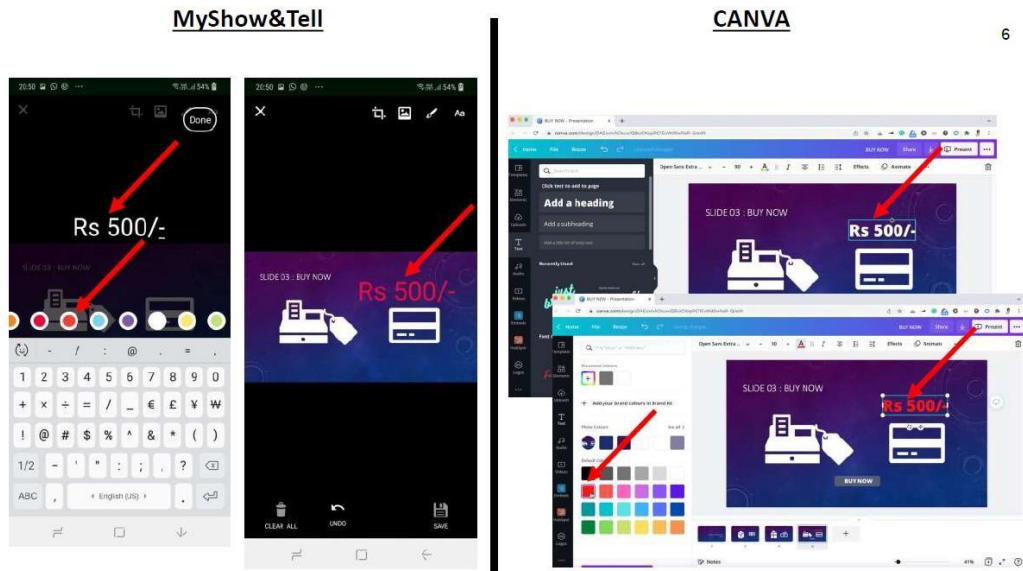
MyShow&Tell

CANVA

6

20:50 54%

Done

Rs 500/-

SLIDE 03 : BUY NOW

1 2 3 4 5 6 7 8 9 0

+ × ÷ = / _ € £ ¥ ₩

! @ # $ % ^ & * ( )

1/2 - ' " : ; , ?

ABC , English (US) .

20:50 54%

Aa

SLIDE 03 : BUY NOW

Rs 500/-

CLEAR ALL

UNDO

SAVE

BUY NOW - Presentation

Home File Resize

BUY NOW Share Present

Search fonts

Click text to add to page

Add a heading

Add a subheading

Add a little bit of body text

Recently Used

Open Sans Extra... 90 Effects Animate

SLIDE 03 : BUY NOW

Rs 500/-

BUY NOW - Presentation

Home File Resize

BUY NOW Share Present

Add your brand colours in Brand Kit

Photo Colours

Default Colours

Open Sans Extra... 90 Effects Animate

SLIDE 03 : BUY NOW

Rs 500/-

BUY NOW

Notes